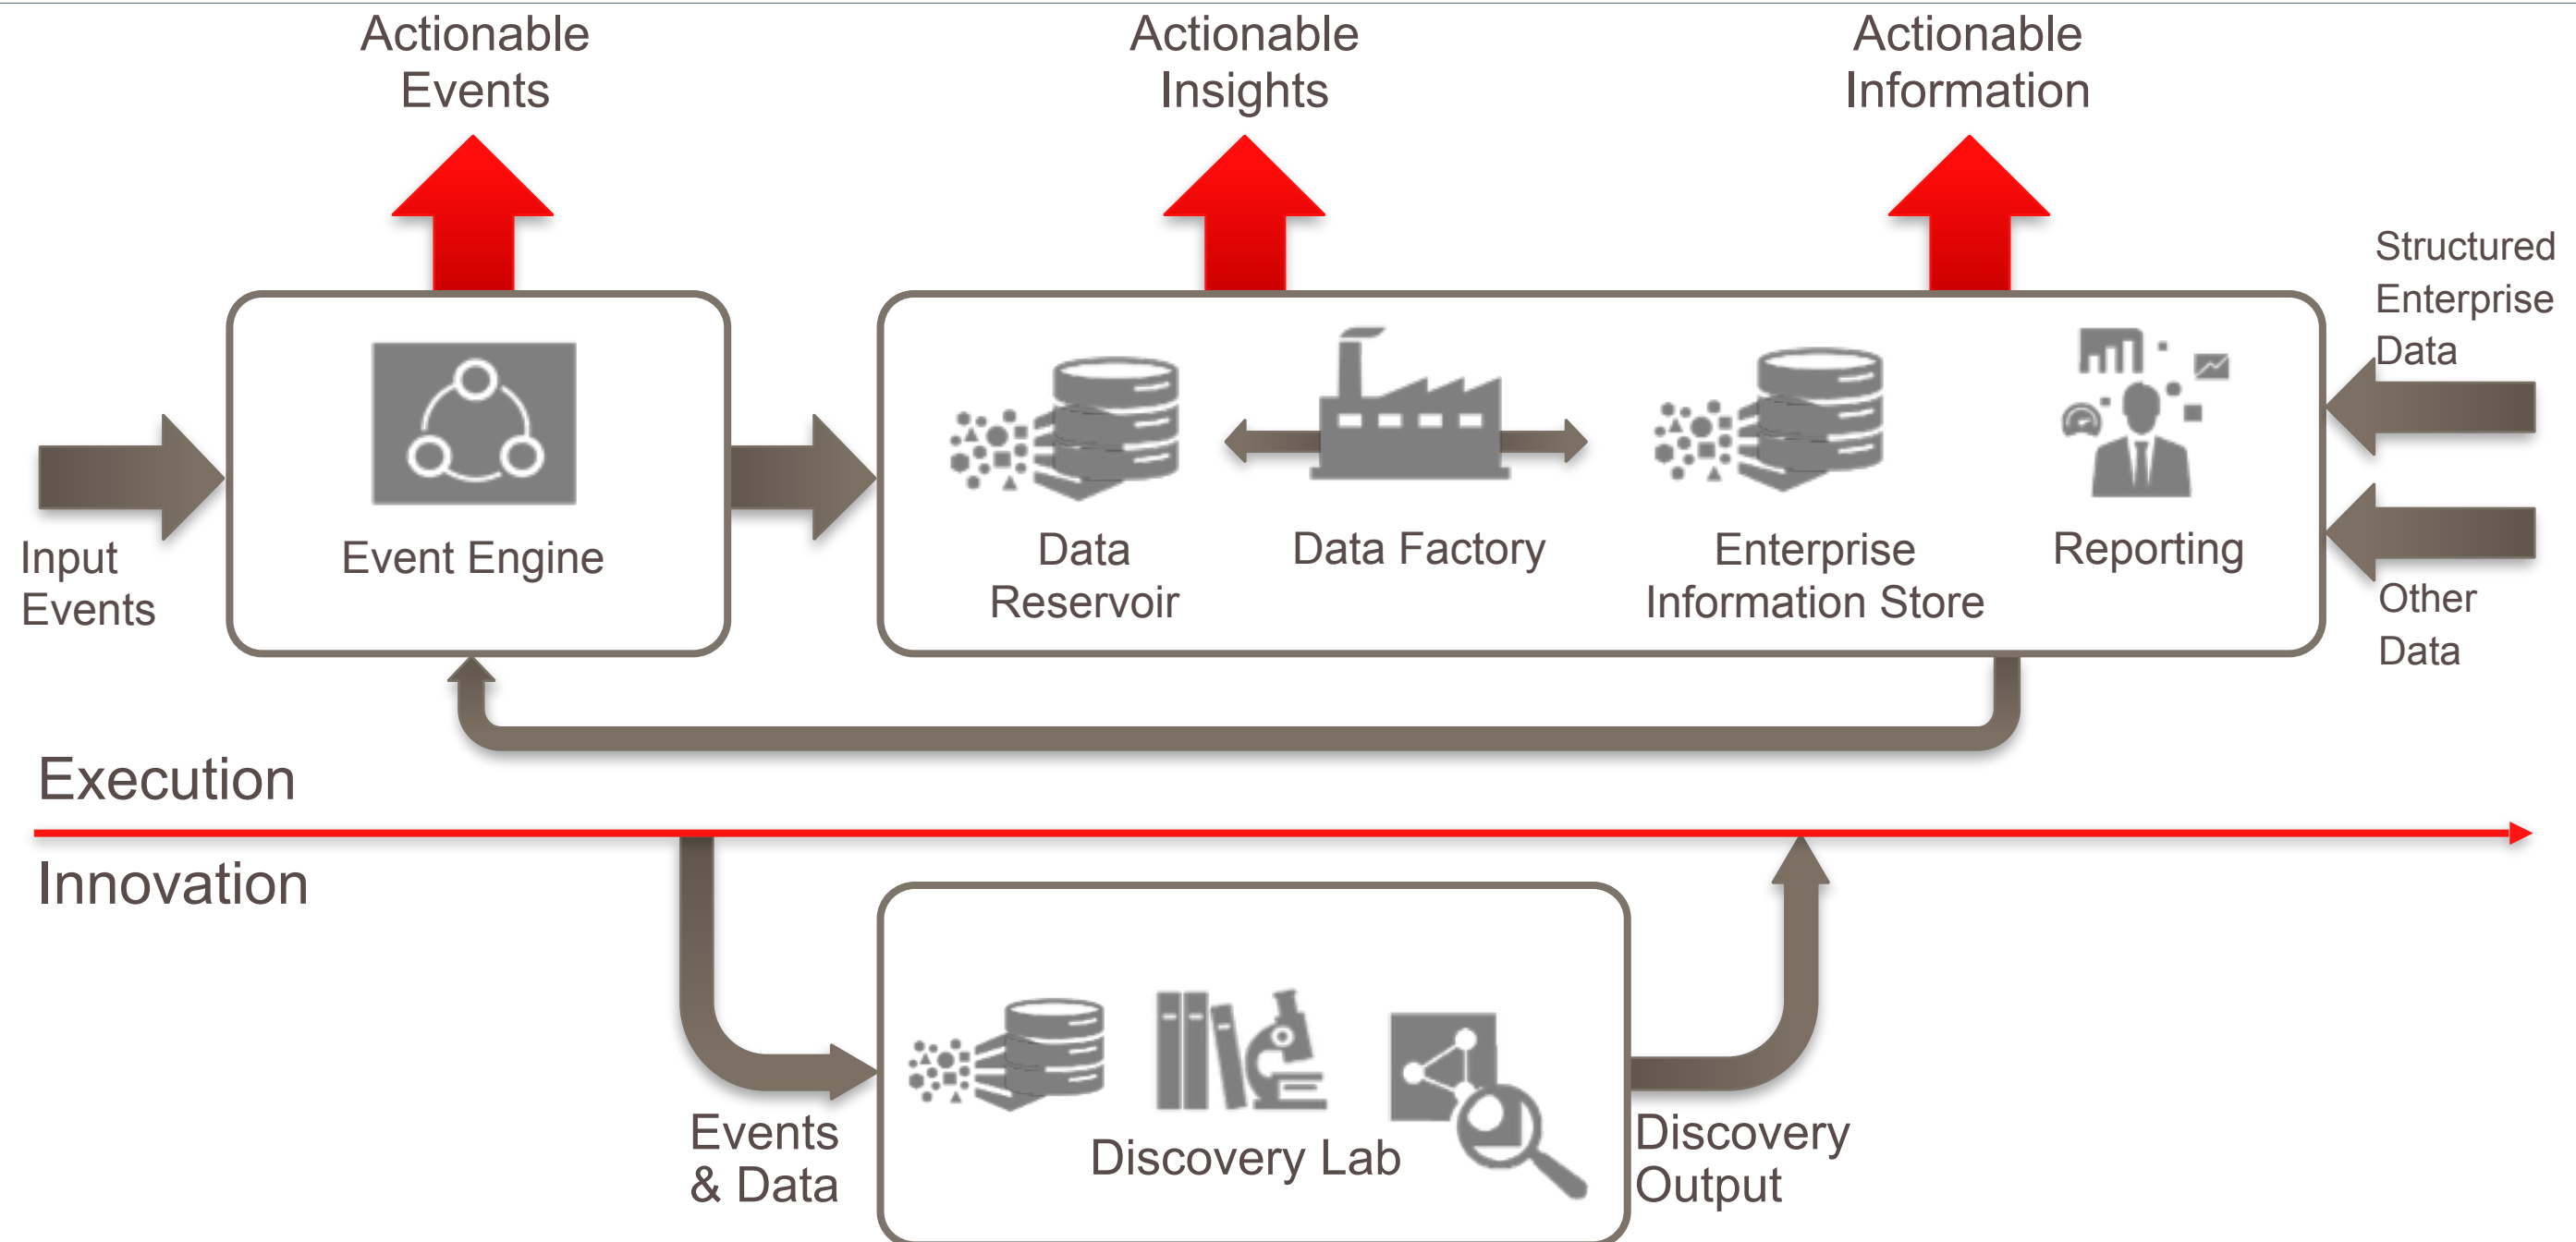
Actionable Events

Actionable Insights

Actionable Information

Structured Enterprise Data

Input Events

Event Engine

Data Reservoir

Data Factory

Enterprise Information Store

Reporting

Other Data

Execution

Innovation

Events & Data

Discovery Lab

Discovery Output